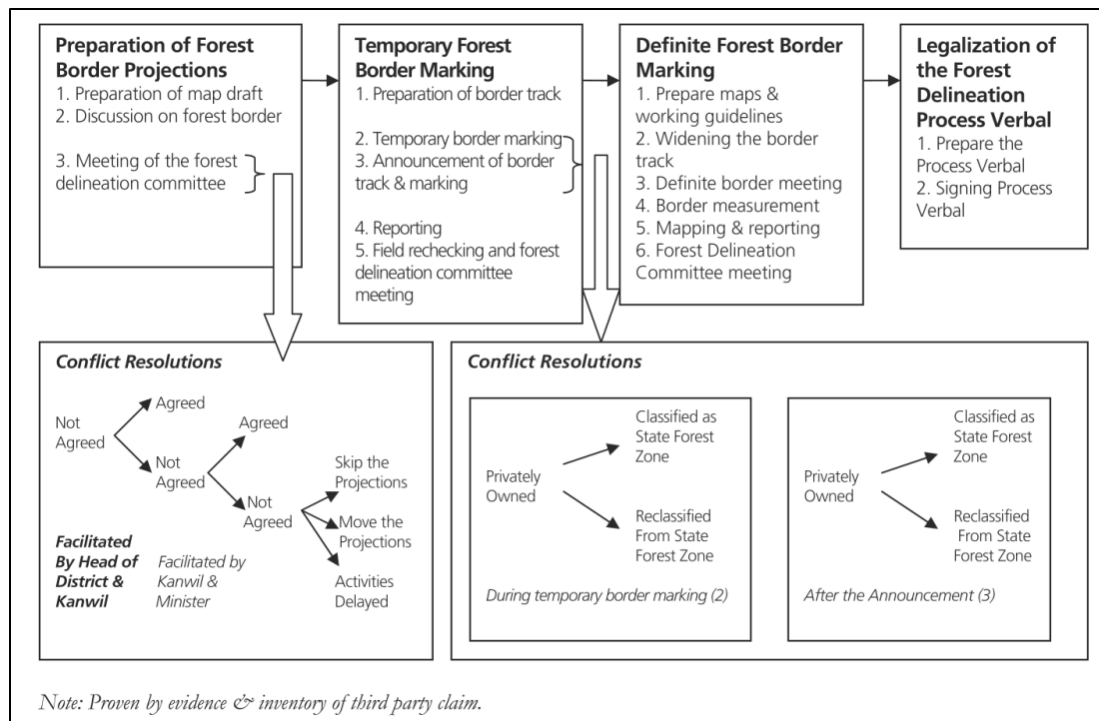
Preparation of Forest Border Projections
1. Preparation of map draft
2. Discussion on forest border
3. Meeting of the forest delineation committee

Temporary Forest Border Marking
1. Preparation of border track
2. Temporary border marking
3. Announcement of border track & marking
4. Reporting
5. Field rechecking and forest delineation committee meeting

Definite Forest Border Marking
1. Prepare maps & working guidelines
2. Widening the border track
3. Definite border meeting
4. Border measurement
5. Mapping & reporting
6. Forest Delineation Committee meeting

Legalization of the Forest Delineation Process Verbal
1. Prepare the Process Verbal
2. Signing Process Verbal

Conflict Resolutions

Not Agreed
Agreed
Not Agreed
Agreed
Not Agreed
Skip the Projections
Move the Projections
Activities Delayed

Facilitated By Head of District & Kanwil
Facilitated by Kanwil & Minister

Conflict Resolutions

Privately Owned
Classified as State Forest Zone
Reclassified From State Forest Zone
During temporary border marking (2)

Privately Owned
Classified as State Forest Zone
Reclassified From State Forest Zone
After the Announcement (3)

Note: Proven by evidence & inventory of third party claim.